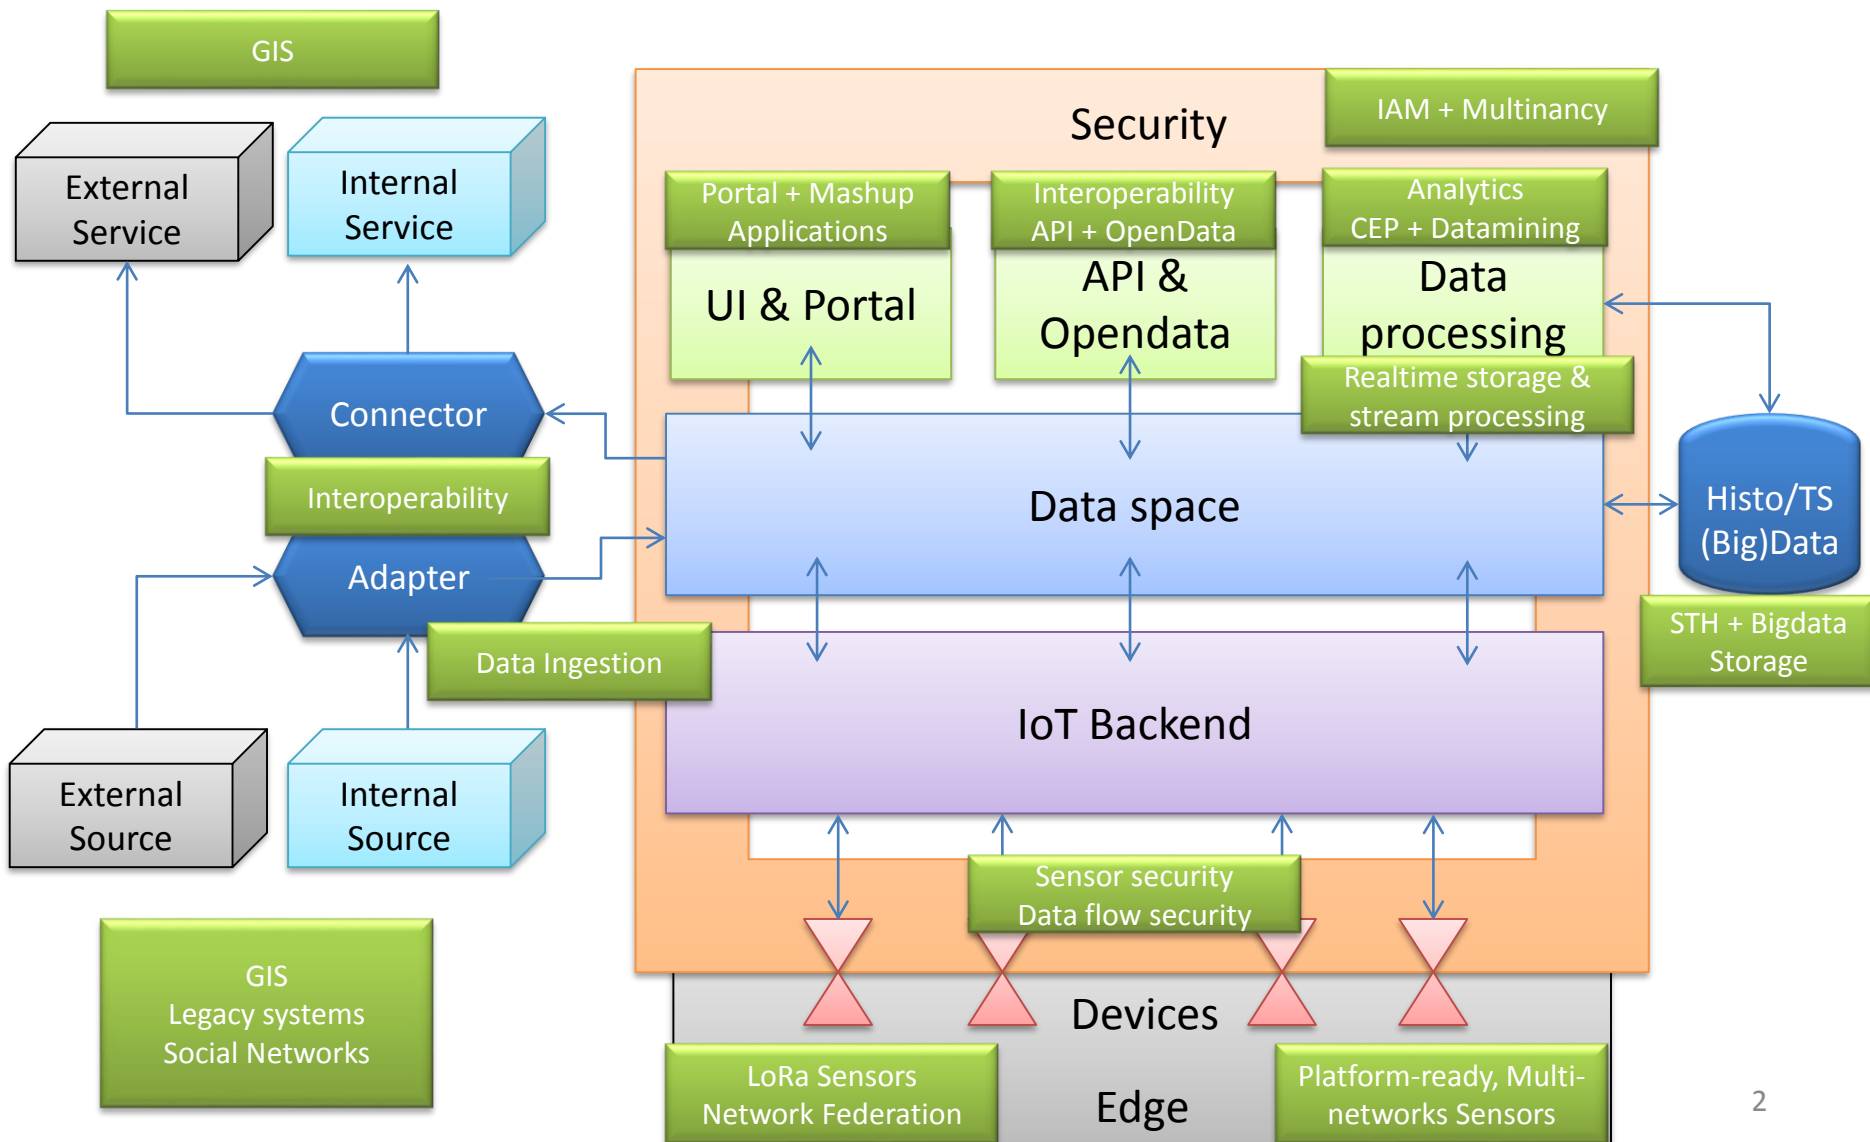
GIS

External Service

Internal Service

Security

IAM + Multinancy

Portal + Mashup Applications

UI & Portal

Interoperability API + OpenData

API & Opendata

Analytics CEP + Datamining

Data processing

Realtime storage & stream processing

Connector

Interoperability

Adapter

Data space

Histo/TS (Big)Data

STH + Bigdata Storage

Data Ingestion

IoT Backend

External Source

Internal Source

Sensor security Data flow security

Devices

GIS Legacy systems Social Networks

LoRa Sensors Network Federation

Edge

Platform-ready, Multi-networks Sensors

2